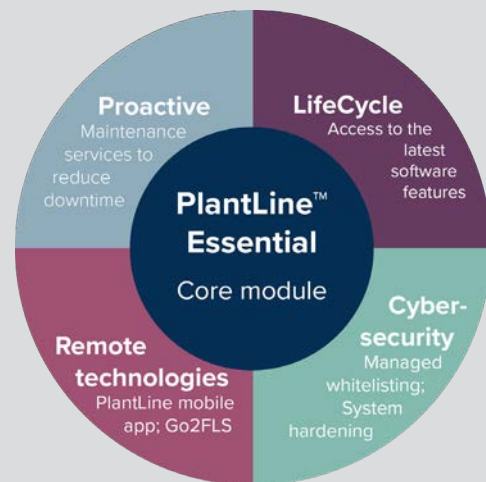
Proactive
Maintenance services to reduce downtime

LifeCycle
Access to the latest software features

PlantLine™
Essential
Core module

Remote technologies
PlantLine mobile app; Go2FLS

Cybersecurity
Managed whitelisting; System hardening